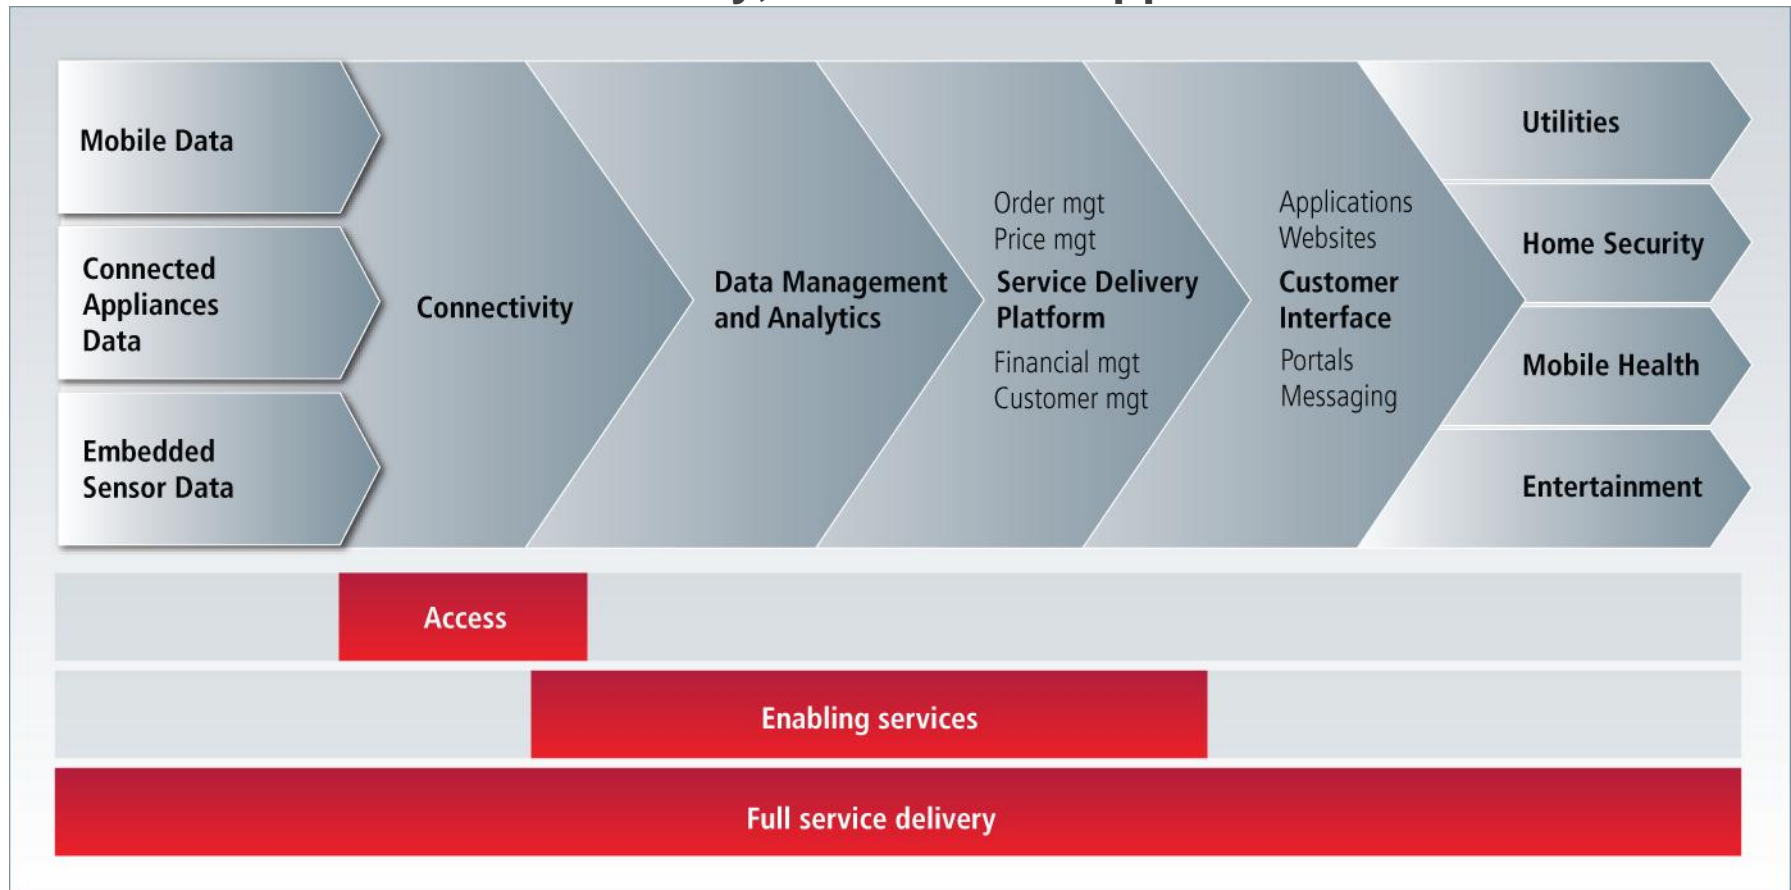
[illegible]

Mobile Data

Connected Appliances Data

Embedded Sensor Data

Connectivity

Data Management and Analytics

Order mgt
Price mgt
Service Delivery Platform
Financial mgt
Customer mgt

Applications
Websites
Customer Interface
Portals
Messaging

Utilities

Home Security

Mobile Health

Entertainment

Access

Enabling services

Full service delivery